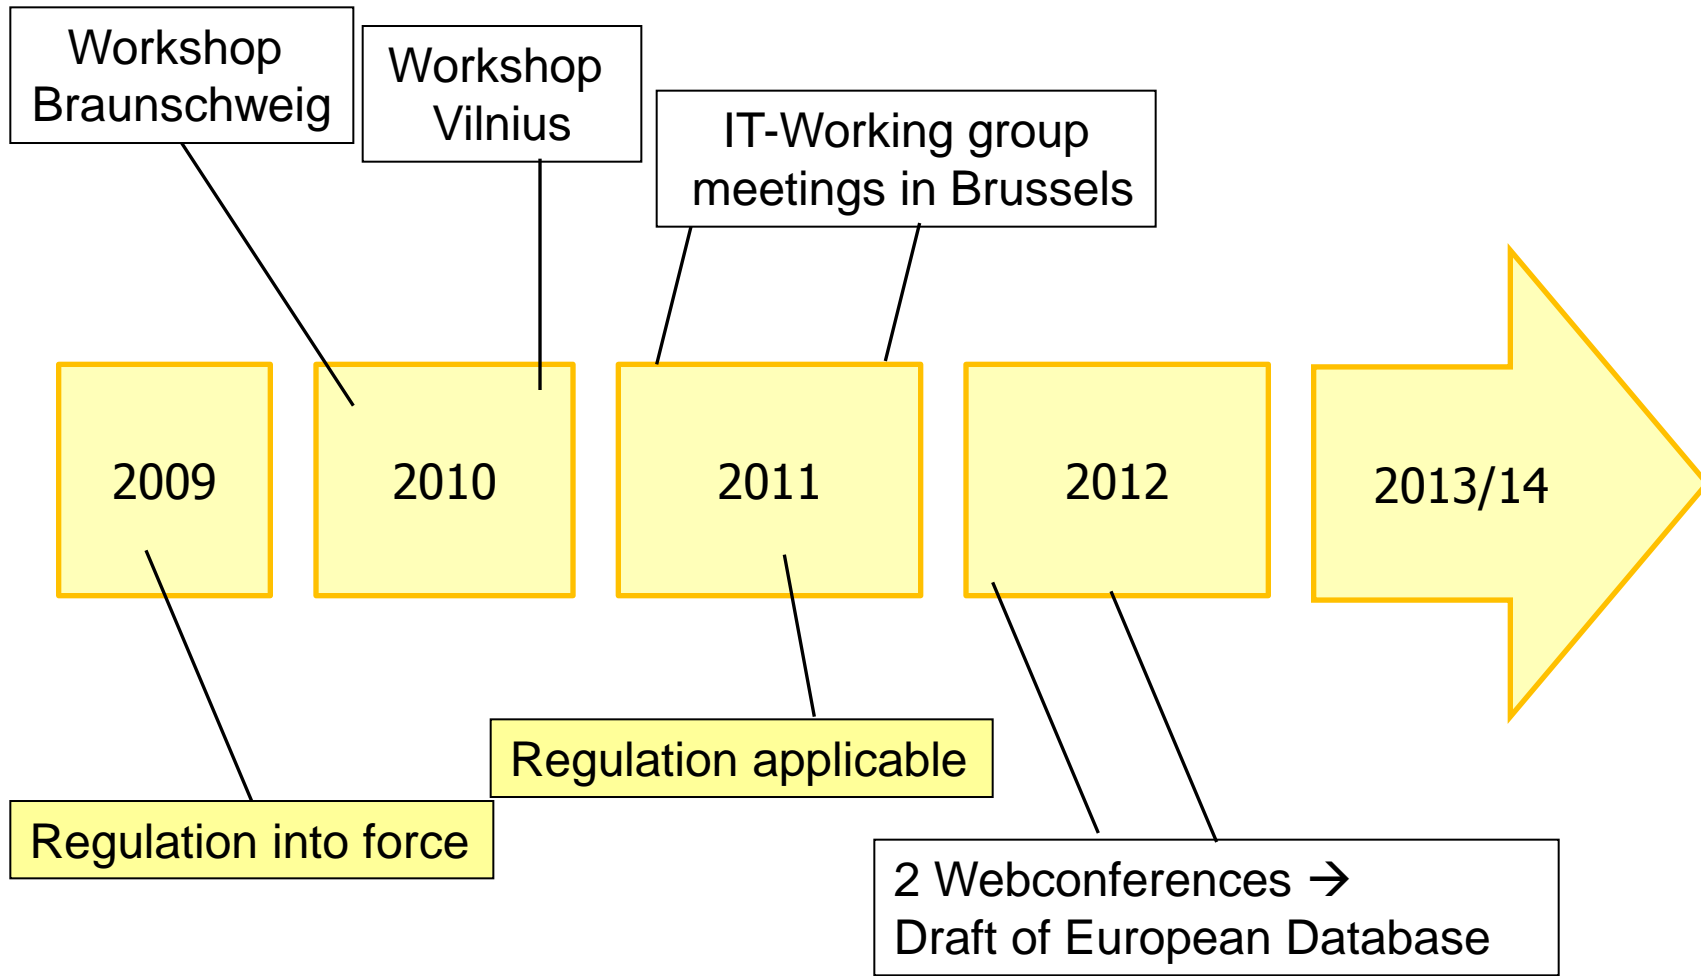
Workshop Braunschweig

Workshop Vilnius

IT-Working group meetings in Brussels

2009

2010

2011

2012

2013/14

Regulation applicable

Regulation into force

2 Webconferences →
Draft of European Database